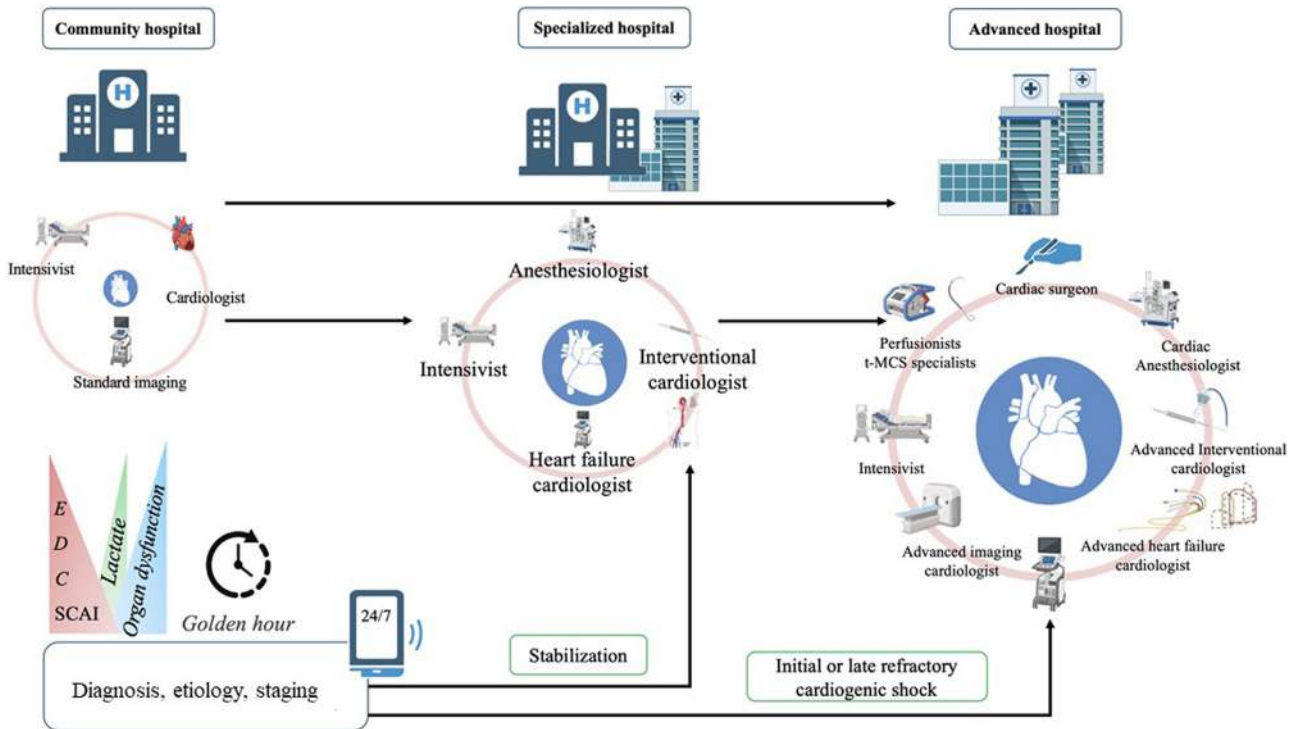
Community hospital

Specialized hospital

Advanced hospital

Intensivist

Cardiologist

Standard imaging

Anesthesiologist

Intensivist

Interventional cardiologist

Heart failure cardiologist

Cardiac surgeon

Perfusionists t-MCS specialists

Cardiac Anesthesiologist

Intensivist

Advanced Interventional cardiologist

Advanced imaging cardiologist

Advanced heart failure cardiologist

E

D

C

SCAI

Lactate

Organ dysfunction

Golden hour

24/7

Diagnosis, etiology, staging

Stabilization

Initial or late refractory cardiogenic shock